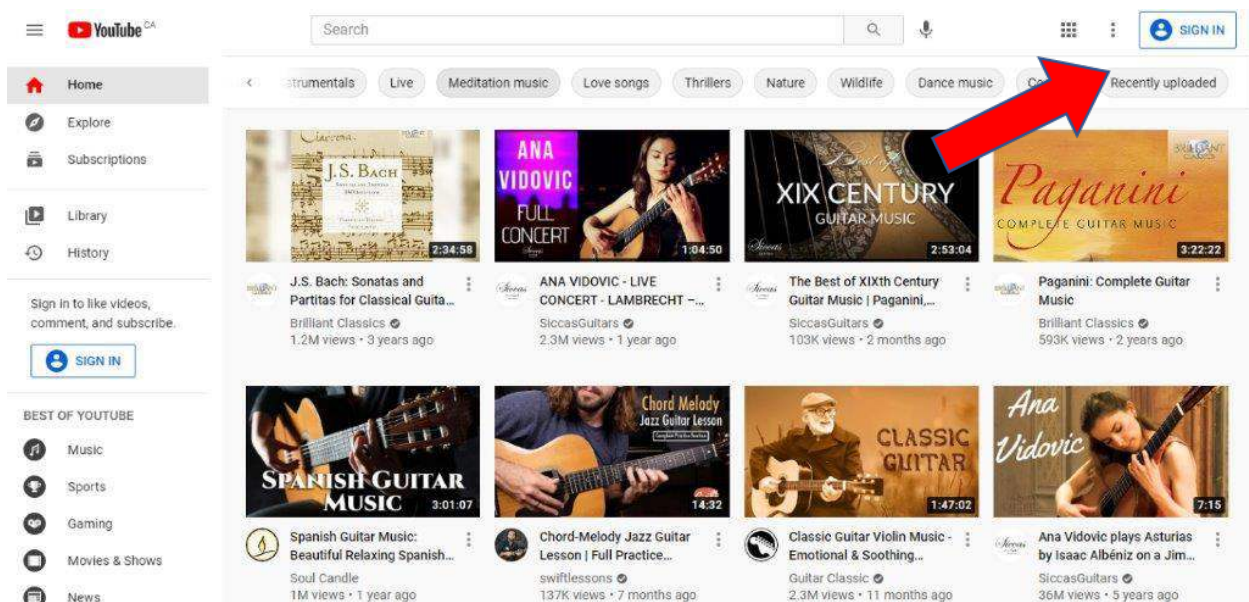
YouTube CA

Search

SIGN IN

Home
Explore
Subscriptions
Library
History

Sign in to like videos, comment, and subscribe.

SIGN IN

BEST OF YOUTUBE
Music
Sports
Gaming
Movies & Shows
News

strumentals | Live | Meditation music | Love songs | Thrillers | Nature | Wildlife | Dance music | Co | Recently uploaded

Ciaccona J.S. BACH
2:34:58
J.S. Bach: Sonatas and Partitas for Classical Guita...
Brilliant Classics
1.2M views • 3 years ago

ANA VIDOVIC FULL CONCERT
1:04:50
ANA VIDOVIC - LIVE CONCERT - LAMBRECHT –...
SiccasGuitars
2.3M views • 1 year ago

Best of XIX CENTURY GUITAR MUSIC
2:53:04
The Best of XIXth Century Guitar Music | Paganini,...
SiccasGuitars
103K views • 2 months ago

Paganini COMPLETE GUITAR MUSIC
3:22:22
Paganini: Complete Guitar Music
Brilliant Classics
593K views • 2 years ago

SPANISH GUITAR MUSIC
3:01:07
Spanish Guitar Music: Beautiful Relaxing Spanish...
Soul Candle
1M views • 1 year ago

Chord Melody Jazz Guitar Lesson
14:32
Chord-Melody Jazz Guitar Lesson | Full Practice...
swiftlessons
137K views • 7 months ago

CLASSIC GUITAR
1:47:02
Classic Guitar Violin Music - Emotional & Soothing...
Guitar Classic
2.3M views • 11 months ago

Ana Vidovic
7:15
Ana Vidovic plays Asturias by Isaac Albéniz on a Jim...
SiccasGuitars
36M views • 5 years ago